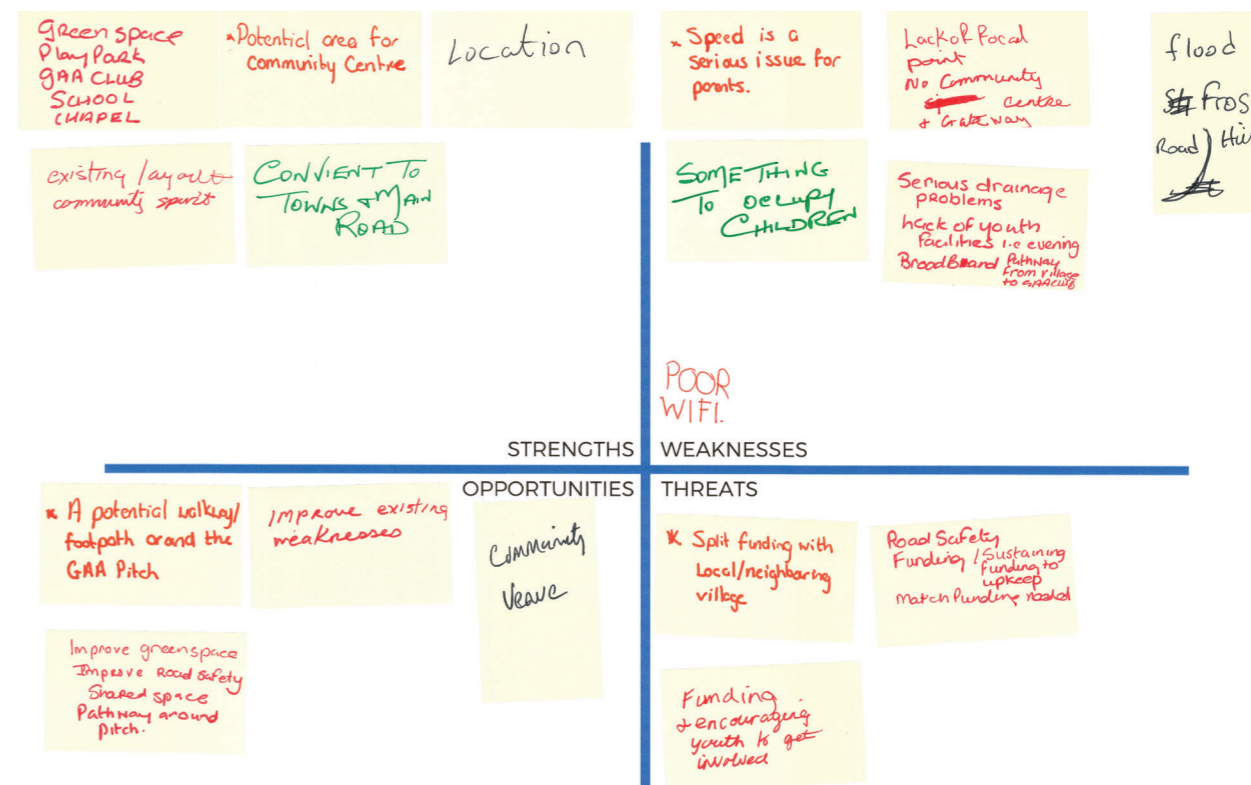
Green space
Play Park
GAA CLUB
SCHOOL
CHAPEL

*Potential area for Community Centre

Location

existing layout community spirit

CONVIENT TO TOWNS & MAIN ROAD

* Speed is a serious issue for parents.

Lack of focal point
No Community centre
& Gateway

flood
$\#$ fros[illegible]
Road) Hi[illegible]

SOMETHING TO OCCUPY CHILDREN

Serious drainage problems
Lack of youth facilities i.e evening
BroadBand Pathway from village to GAA club

POOR WIFI.

STRENGTHS

WEAKNESSES

OPPORTUNITIES

THREATS

* A potential walkway/footpath around the GAA Pitch

Improve existing weaknesses

Community Venue

Improve greenspace
Improve Road safety
Shared space
Pathway around pitch.

* Split funding with Local/neighbouring village

Road Safety
Funding / Sustaining funding to upkeep
Match funding needed

Funding
& encouraging youth to get involved